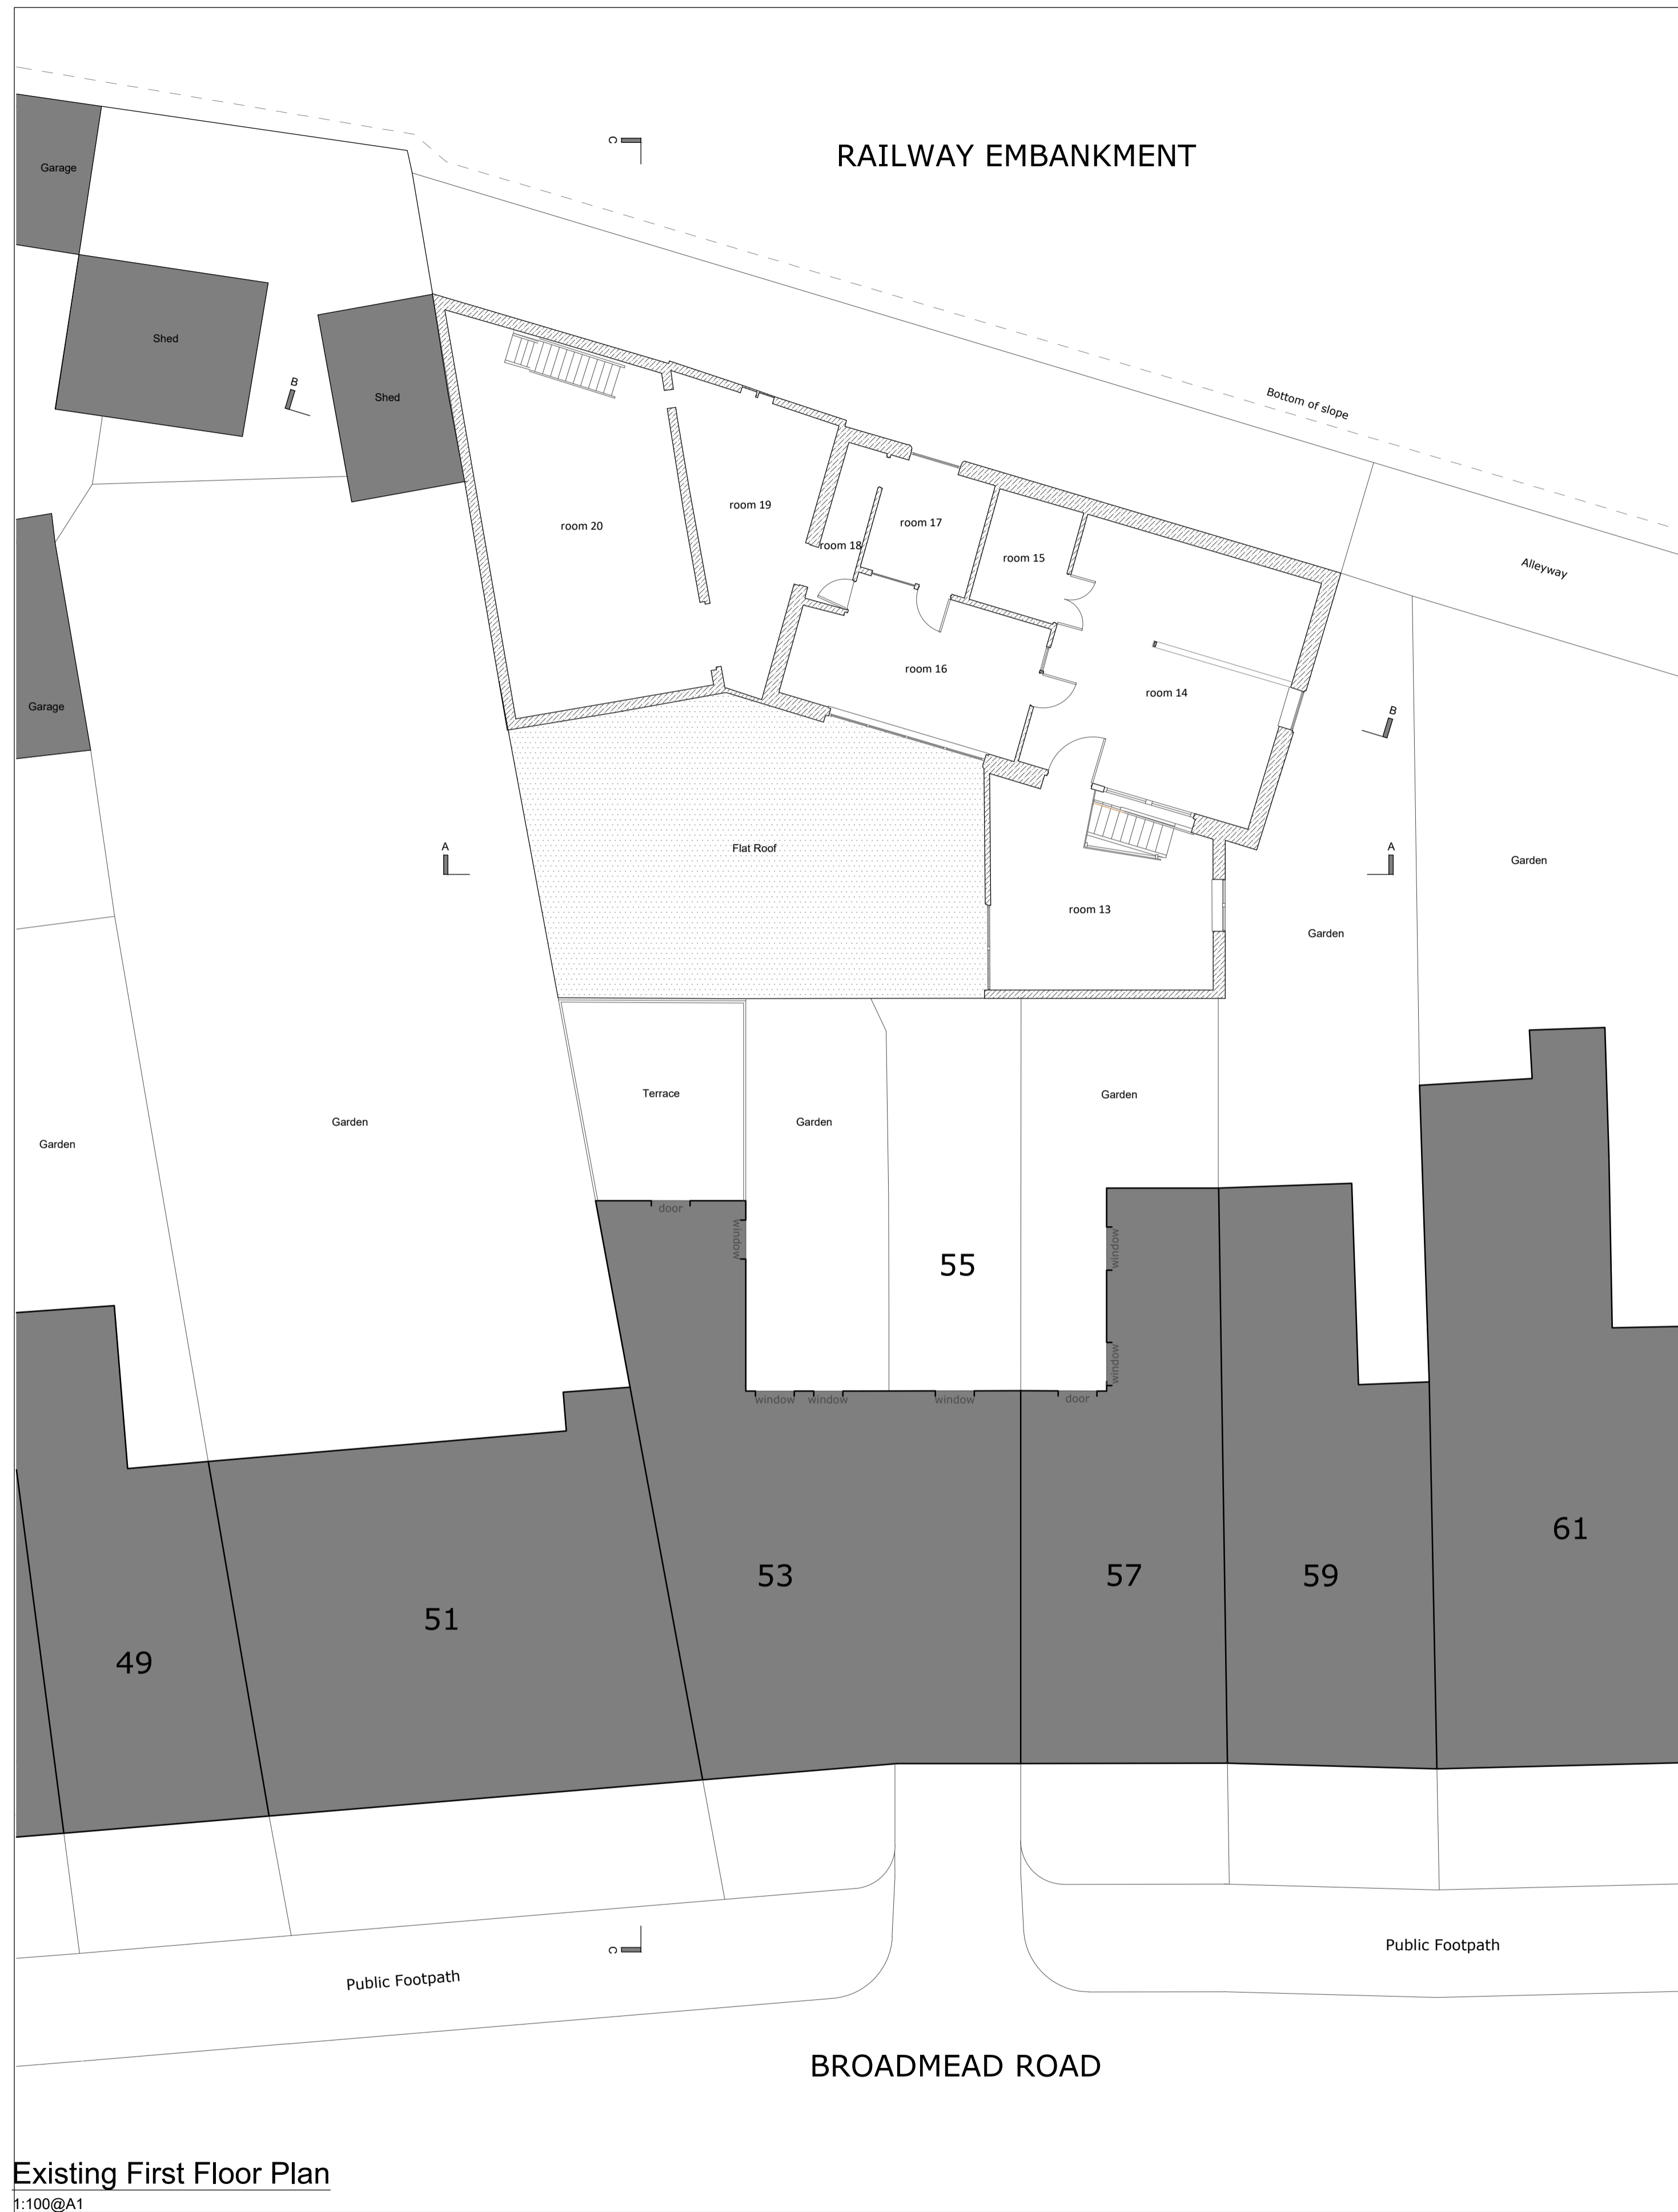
C

RAILWAY EMBANKMENT

Garage

Shed

B

Shed

Bottom of slope

room 20

room 19

room 17

room 18

room 15

Alleyway

room 16

room 14

B

Garage

A

Flat Roof

A

Garden

room 13

Garden

Terrace

Garden

Garden

Garden

Garden

door

window

55

window

window

window

window

window

door

61

53

57

59

51

49

C

Public Footpath

Public Footpath

BROADMEAD ROAD

Existing First Floor Plan
1:100@A1